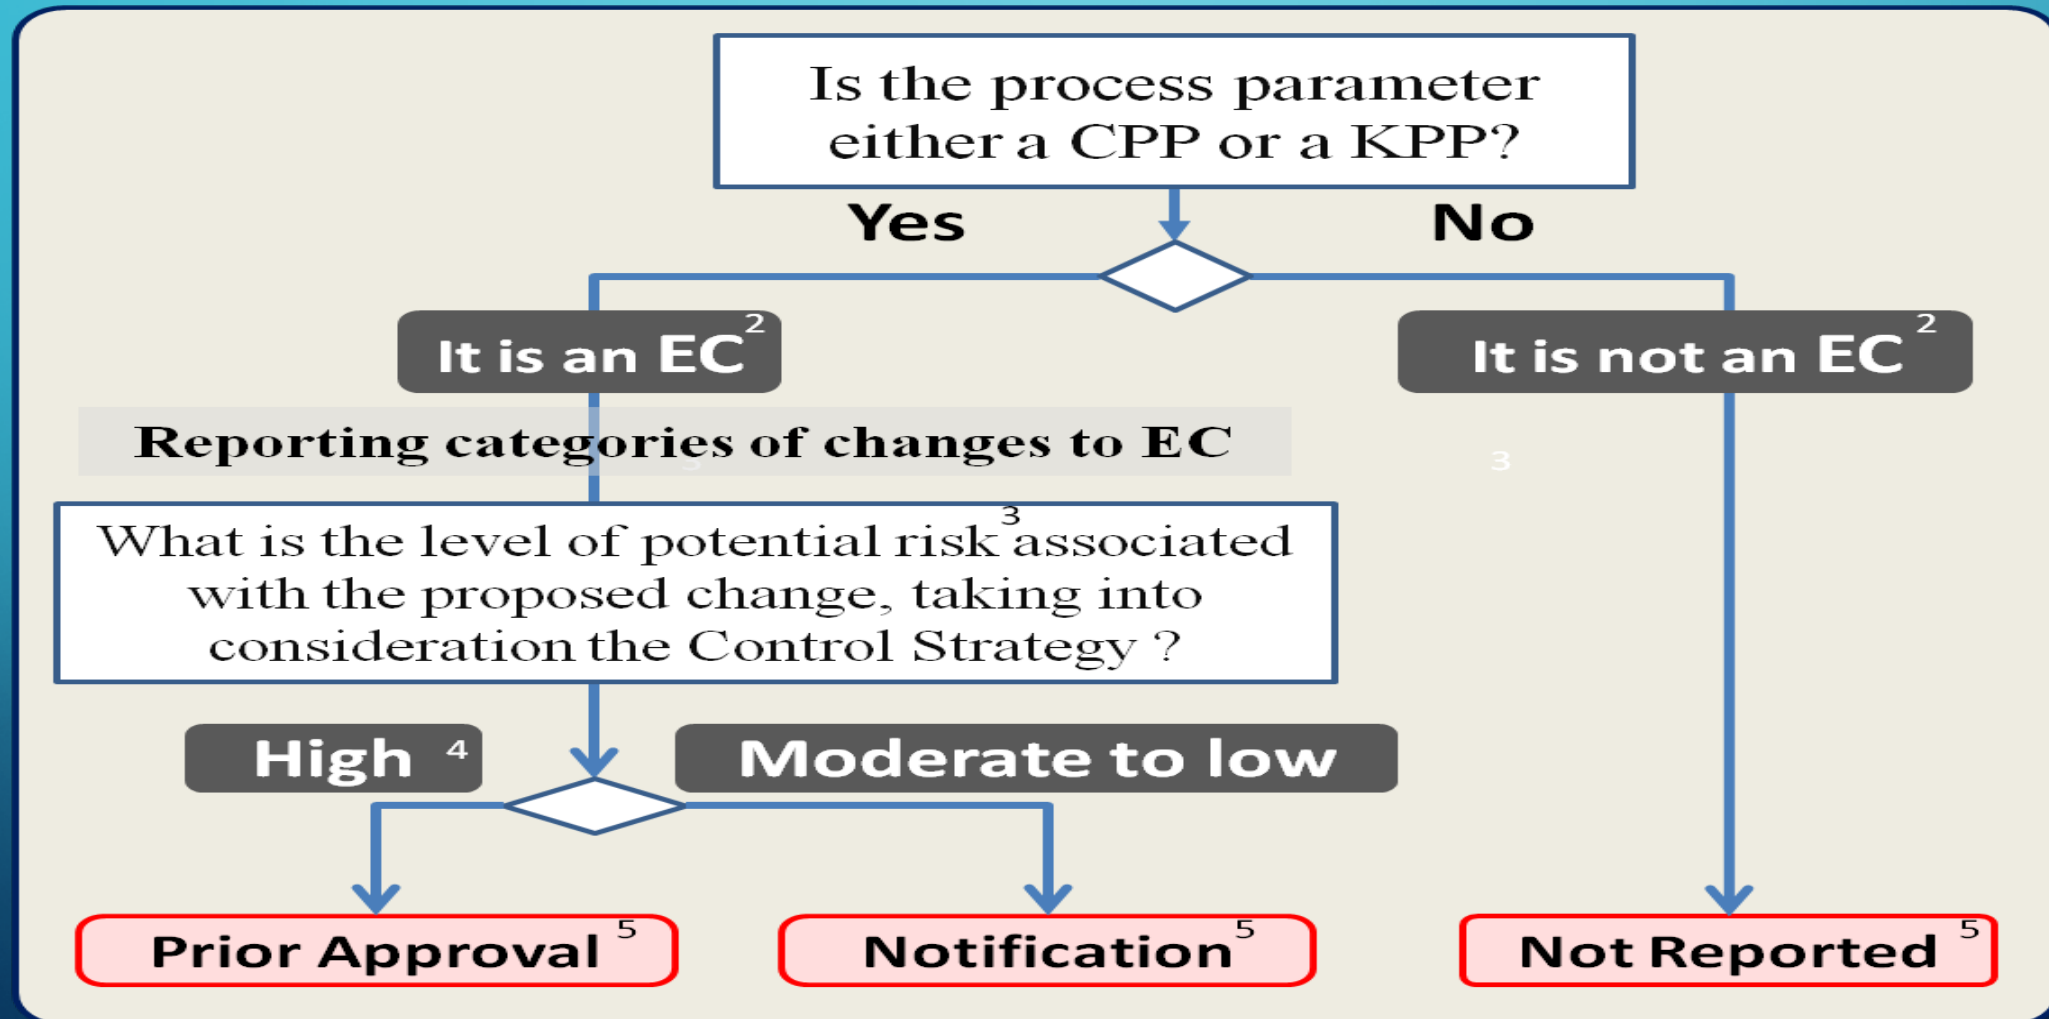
Is the process parameter either a CPP or a KPP?

Yes

No

It is an EC$^2$

It is not an EC$^2$

Reporting categories of changes to EC

3

What is the level of potential risk$^3$ associated with the proposed change, taking into consideration the Control Strategy ?

High $^4$

Moderate to low

Prior Approval $^5$

Notification$^5$

Not Reported $^5$